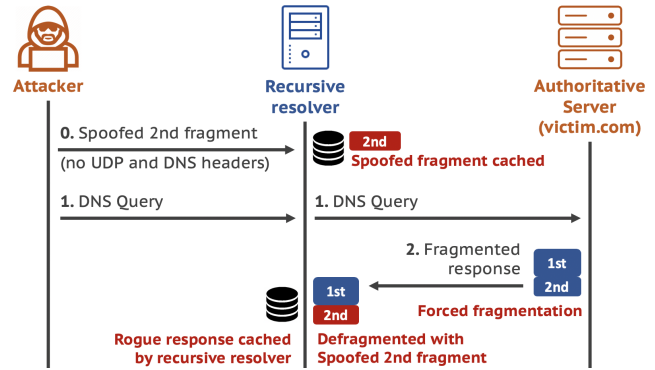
Attacker

Recursive resolver

Authoritative Server (victim.com)

0. Spoofed 2nd fragment (no UDP and DNS headers)

2nd

Spoofed fragment cached

1. DNS Query

1. DNS Query

2. Fragmented response

1st

2nd

Forced fragmentation

1st

2nd

Rogue response cached by recursive resolver

Defragmented with Spoofed 2nd fragment